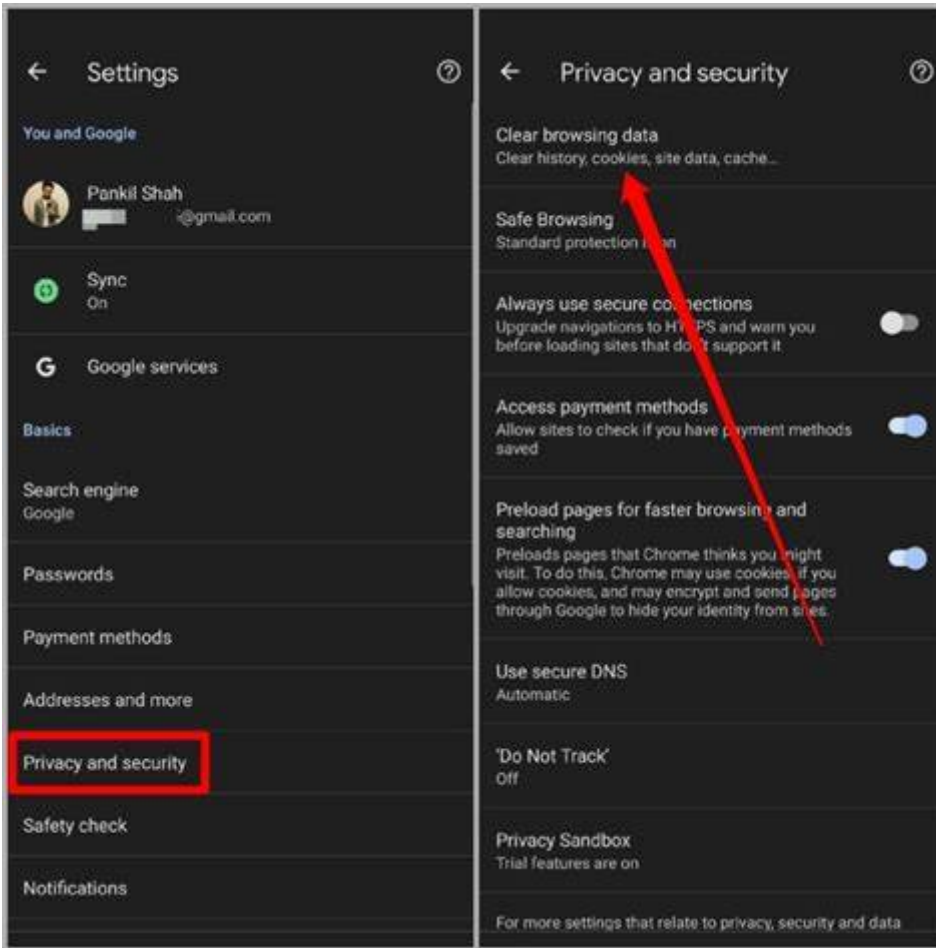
Settings

You and Google

Pankil Shah
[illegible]@gmail.com

Sync
On

Google services

Basics

Search engine
Google

Passwords

Payment methods

Addresses and more

Privacy and security

Safety check

Notifications

Privacy and security

Clear browsing data
Clear history, cookies, site data, cache...

Safe Browsing
Standard protection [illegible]

Always use secure co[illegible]ections
Upgrade navigations to H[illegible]PS and warn you before loading sites that do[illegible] support it

Access payment methods
Allow sites to check if you have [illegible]ment methods saved

Preload pages for faster browsi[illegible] and searching
Preloads pages that Chrome thinks you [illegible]ight visit. To do this, Chrome may use cookies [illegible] you allow cookies, and may encrypt and send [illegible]ges through Google to hide your identity from si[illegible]s.

Use secure DNS
Automatic

'Do Not Track'
Off

Privacy Sandbox
Trial features are on

For more settings that relate to privacy, security and data